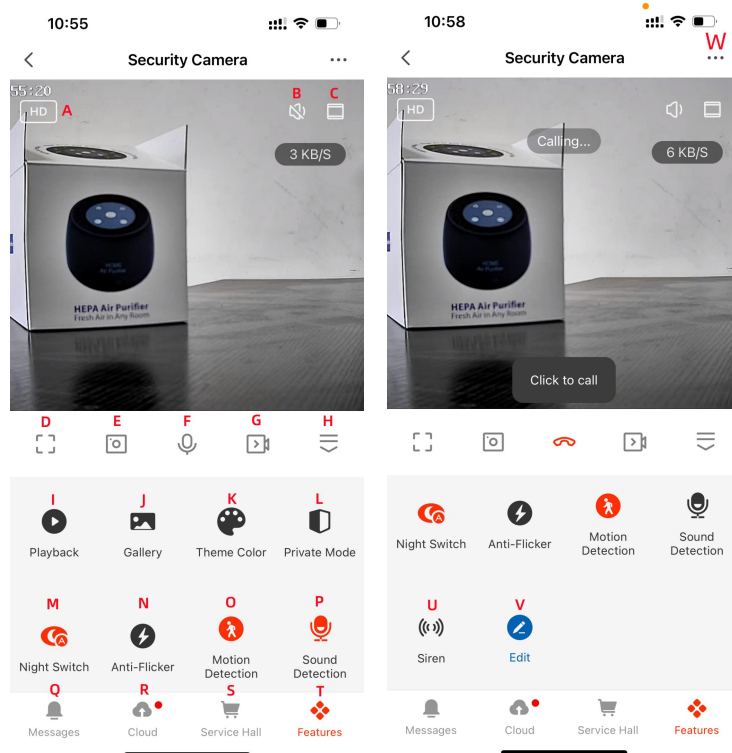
10:55

Security Camera

55:20
HD A
B C
3 KB/S

HEPA Air Purifier
Fresh Air in Any Room

D E F G H

I Playback
J Gallery
K Theme Color
L Private Mode

M Night Switch
N Anti-Flicker
O Motion Detection
P Sound Detection

Q Messages
R Cloud
S Service Hall
T Features

10:58

Security Camera
W

58:29
HD
Calling...
6 KB/S

HEPA Air Purifier
Fresh Air in Any Room

Click to call

Night Switch
Anti-Flicker
Motion Detection
Sound Detection

U Siren
V Edit

Messages
Cloud
Service Hall
Features